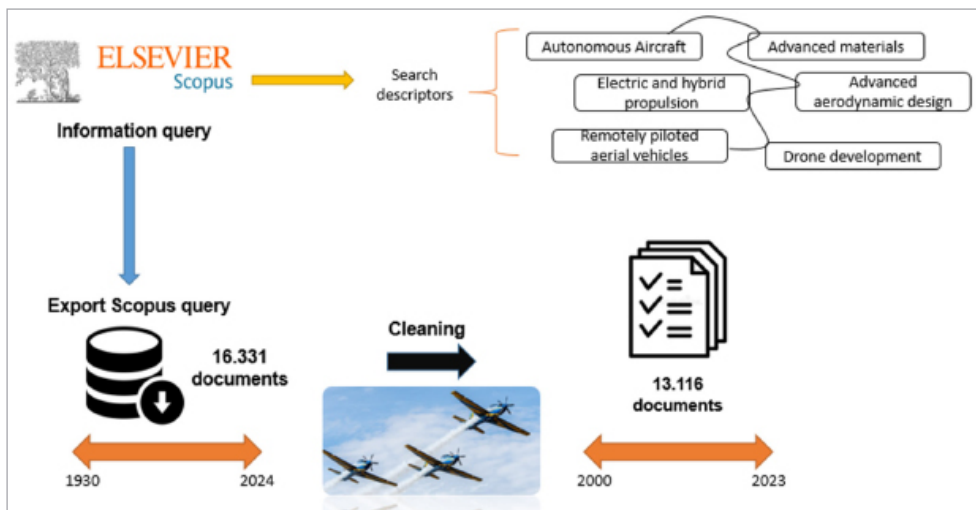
ELSEVIER
Scopus

Information query

Search descriptors

Autonomous Aircraft

Advanced materials

Electric and hybrid propulsion

Advanced aerodynamic design

Remotely piloted aerial vehicles

Drone development

Export Scopus query

16.331 documents

1930

2024

Cleaning

13.116 documents

2000

2023